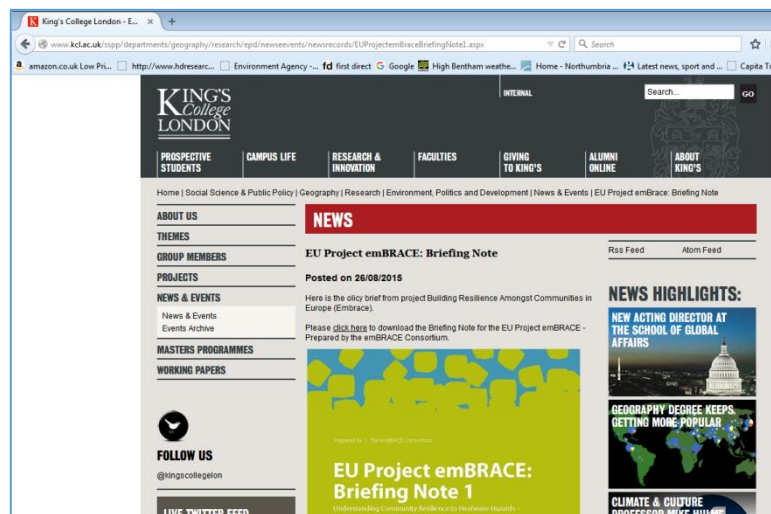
King's College London - E... ×

www.kcl.ac.uk/sspp/departments/geography/research/epd/newseevents/newsrecords/EUProjectemBraceBriefingNote1.aspx

Search

amazon.co.uk Low Pri... http://www.hdresearc... Environment Agency -... fd first direct Google High Bentham weathe... Home - Northumbria ... Latest news, sport and ... Capita T

KING'S College LONDON

INTERNAL

Search... GO

PROSPECTIVE STUDENTS | CAMPUS LIFE | RESEARCH & INNOVATION | FACULTIES | GIVING TO KING'S | ALUMNI ONLINE | ABOUT KING'S

Home | Social Science & Public Policy | Geography | Research | Environment, Politics and Development | News & Events | EU Project emBrace: Briefing Note

ABOUT US
THEMES
GROUP MEMBERS
PROJECTS
NEWS & EVENTS
News & Events
Events Archive
MASTERS PROGRAMMES
WORKING PAPERS

FOLLOW US
@kingscollegelon

LIVE TWITTER FEED

NEWS

EU Project emBRACE: Briefing Note

Posted on 26/08/2015

Here is the olicy brief from project Building Resilience Amongst Communities in Europe (Embrace).

Please click here to download the Briefing Note for the EU Project emBRACE - Prepared by the emBRACE Consortium.

Prepared by | The emBRACE Consortium

EU Project emBRACE: Briefing Note 1

Understanding Community Resilience to Heatwave Hazards -

Rss Feed
Atom Feed

NEWS HIGHLIGHTS:

NEW ACTING DIRECTOR AT THE SCHOOL OF GLOBAL AFFAIRS

GEOGRAPHY DEGREE KEEPS GETTING MORE POPULAR

CLIMATE & CULTURE PROFESSOR MIKE HULME